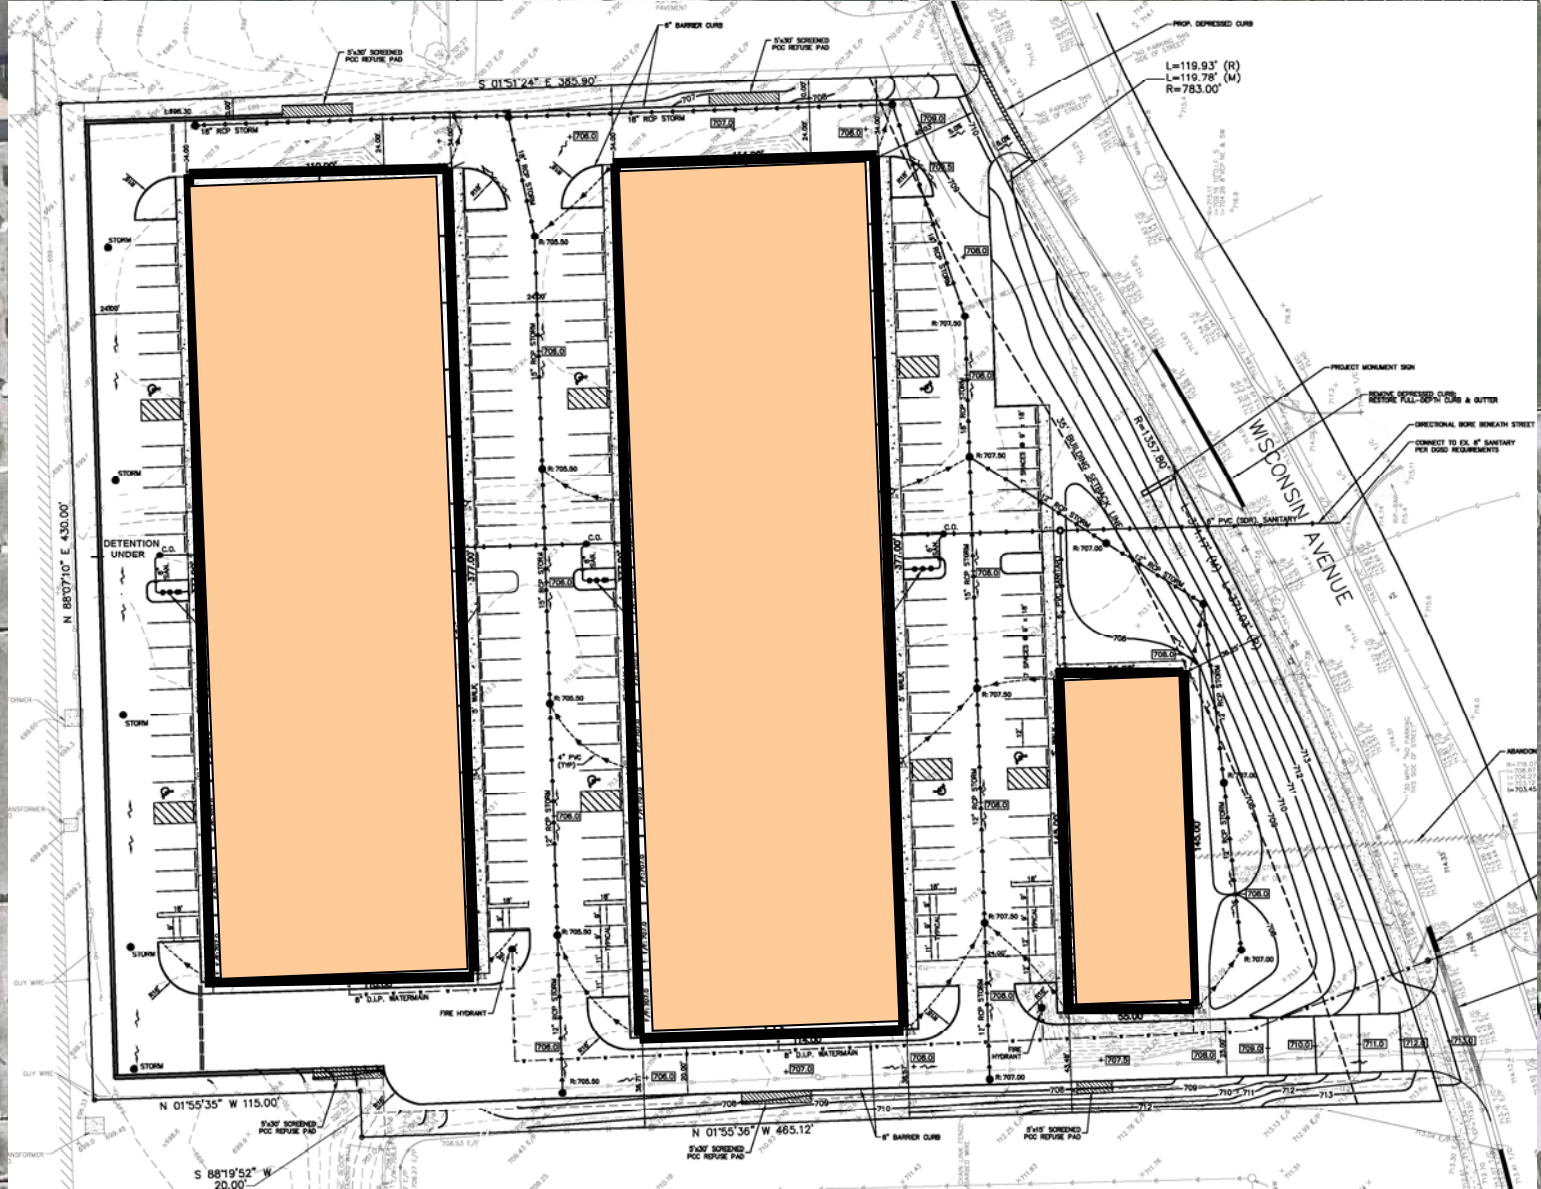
6" BARRIER CURB
5'x30' SCREENED PCC REFUSE PAD
5'x30' SCREENED PCC REFUSE PAD
PROP. DEPRESSED CURB
S 01°51'24" E 385.90'
L=119.93' (R)
L=119.78' (M)
R=783.00'
18" RCP STORM
18" RCP STORM
706.0
707.0
708.0
708.0
STORM
R: 705.50
24.00'
708.0
708.0
R: 707.50
708.0
PROJECT MONUMENT SIGN
REMOVE DEPRESSED CURB; RESTORE FULL-DEPTH CURB & GUTTER
DIRECTIONAL BORE BENEATH STREET
CONNECT TO EX. 8" SANITARY PER DGSD REQUIREMENTS
R=1357.80'
WISCONSIN AVENUE
BUILDING SETBACK LINE
STORM
R: 705.50
R: 707.50
8" PVC (SDR) SANITARY
DETENTION UNDER
C.O.
C.O.
C.O.
N 88°07'10" E 430.00'
377.00'
377.00'
708.0
708.0
R: 707.00
708.0
STORM
R: 705.50
R: 707.50
4" PVC (TYP)
ABANDON
706.0
708.0
145.00'
145.00'
STORM
R: 707.00
R: 705.50
R: 707.50
708.0
STORM
8" D.I.P. WATERMAIN
FIRE HYDRANT
8" D.I.P. WATERMAIN
FIRE HYDRANT
708.0
55.00'
R: 707.00
706.0
708.0
707.0
708.0
707.0
708.0
709.0
710.0
711.0
712.0
713.0
STORM
R: 705.50
R: 707.00
N 01°55'35" W 115.00'
5'x30' SCREENED PCC REFUSE PAD
N 01°55'36" W 465.12'
5'x30' SCREENED PCC REFUSE PAD
6" BARRIER CURB
5'x15' SCREENED PCC REFUSE PAD
S 88°19'52" W 20.00'
GUY WIRE
GUY WIRE